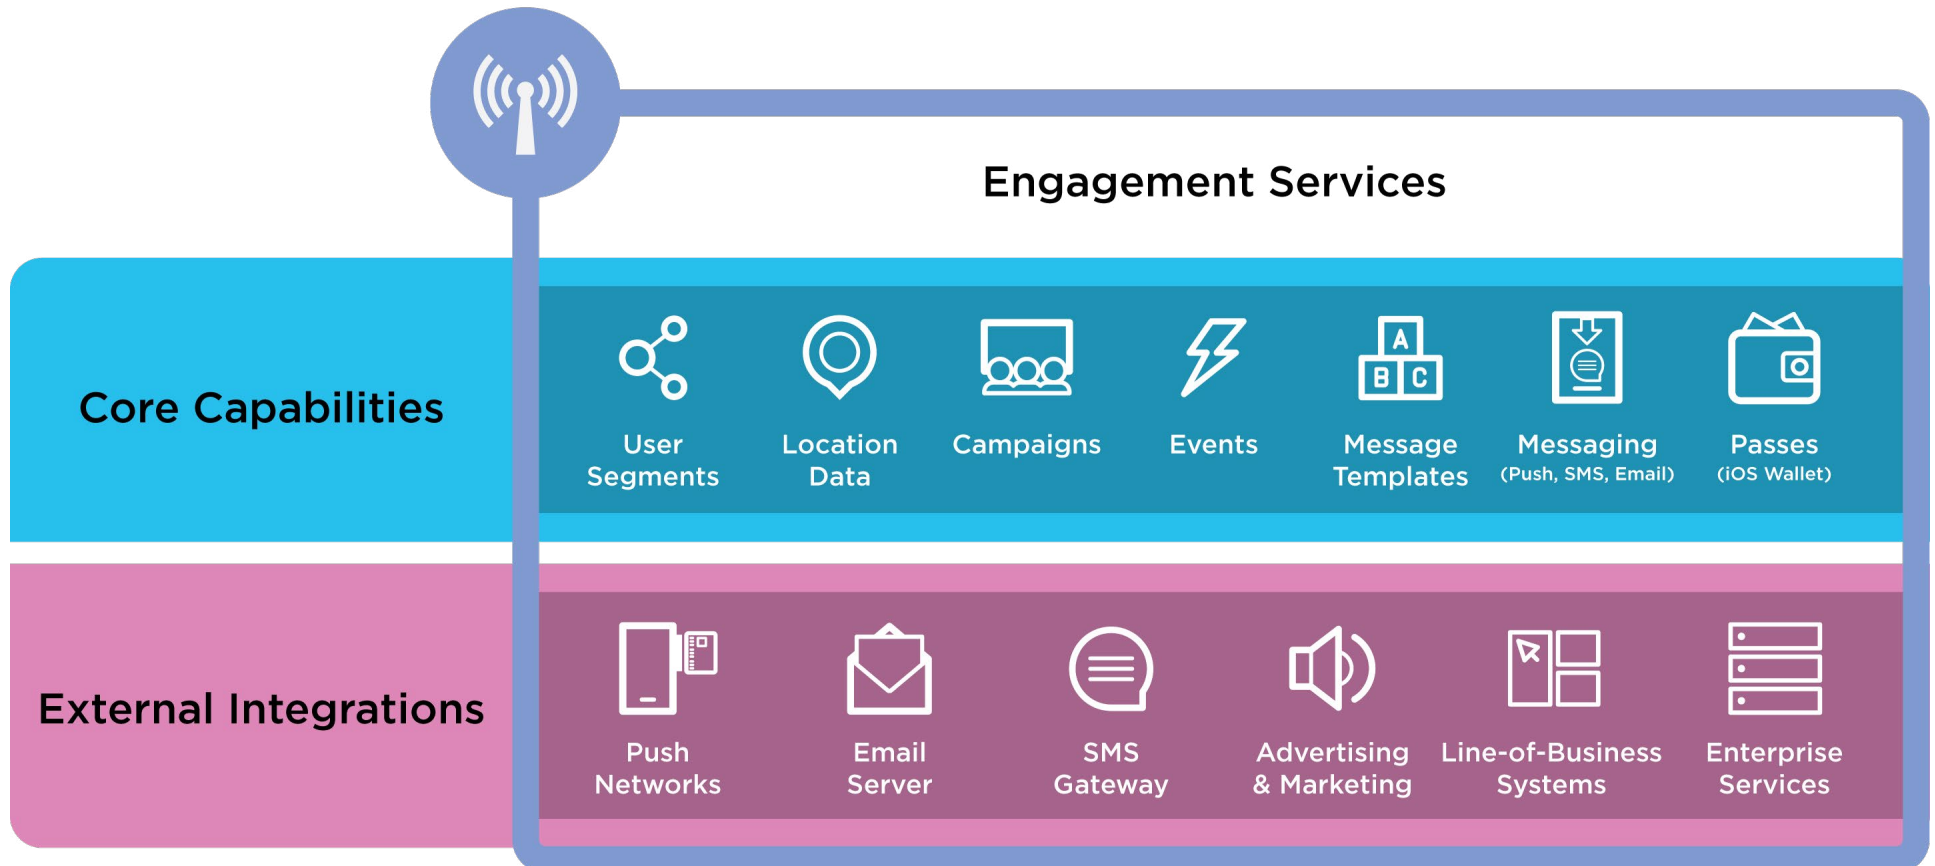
Engagement Services

Core Capabilities

User Segments

Location Data

Campaigns

Events

A B C

Message Templates

Messaging (Push, SMS, Email)

Passes (iOS Wallet)

External Integrations

Push Networks

Email Server

SMS Gateway

Advertising & Marketing

Line-of-Business Systems

Enterprise Services